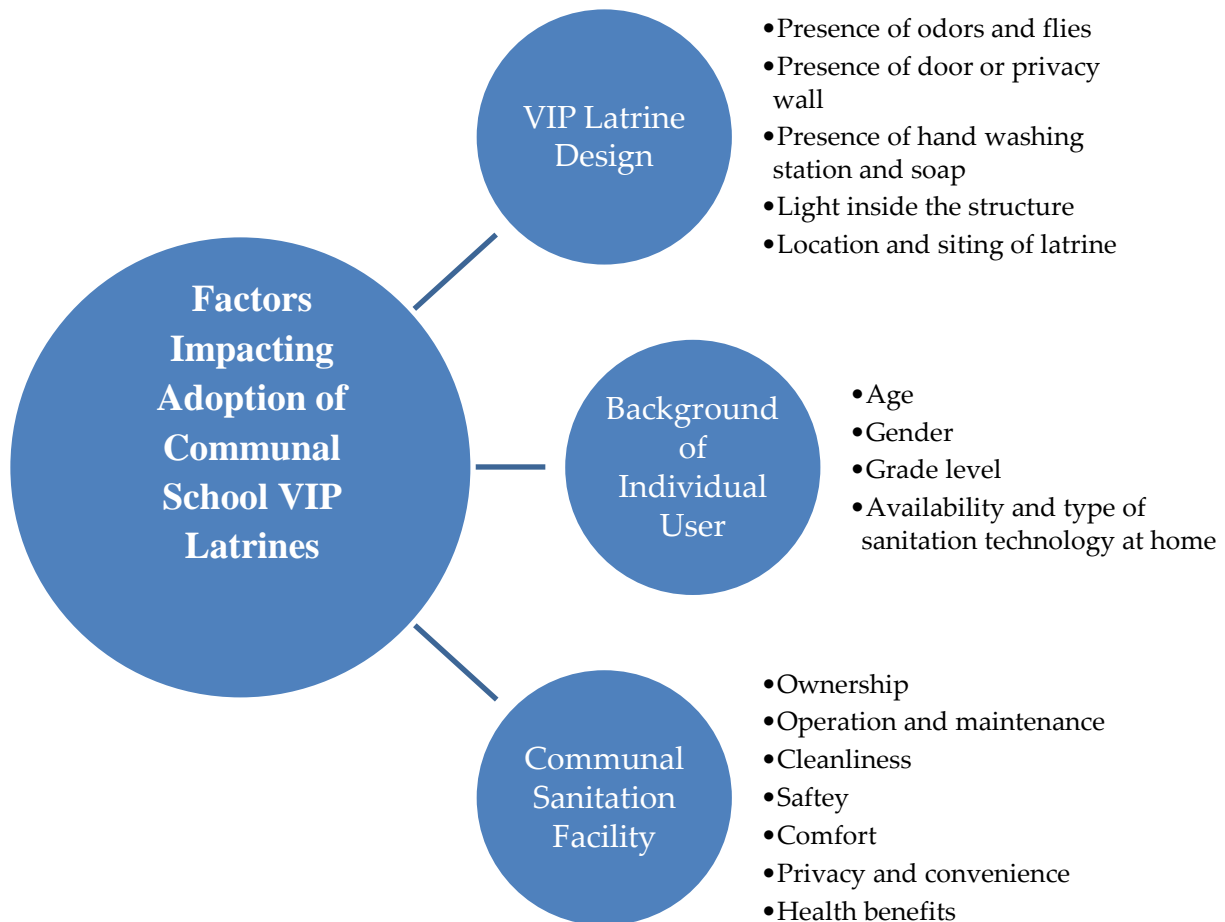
Factors Impacting Adoption of Communal School VIP Latrines

VIP Latrine Design

•Presence of odors and flies
•Presence of door or privacy wall
•Presence of hand washing station and soap
•Light inside the structure
•Location and siting of latrine

Background of Individual User

•Age
•Gender
•Grade level
•Availability and type of sanitation technology at home

Communal Sanitation Facility

•Ownership
•Operation and maintenance
•Cleanliness
•Saftey
•Comfort
•Privacy and convenience
•Health benefits